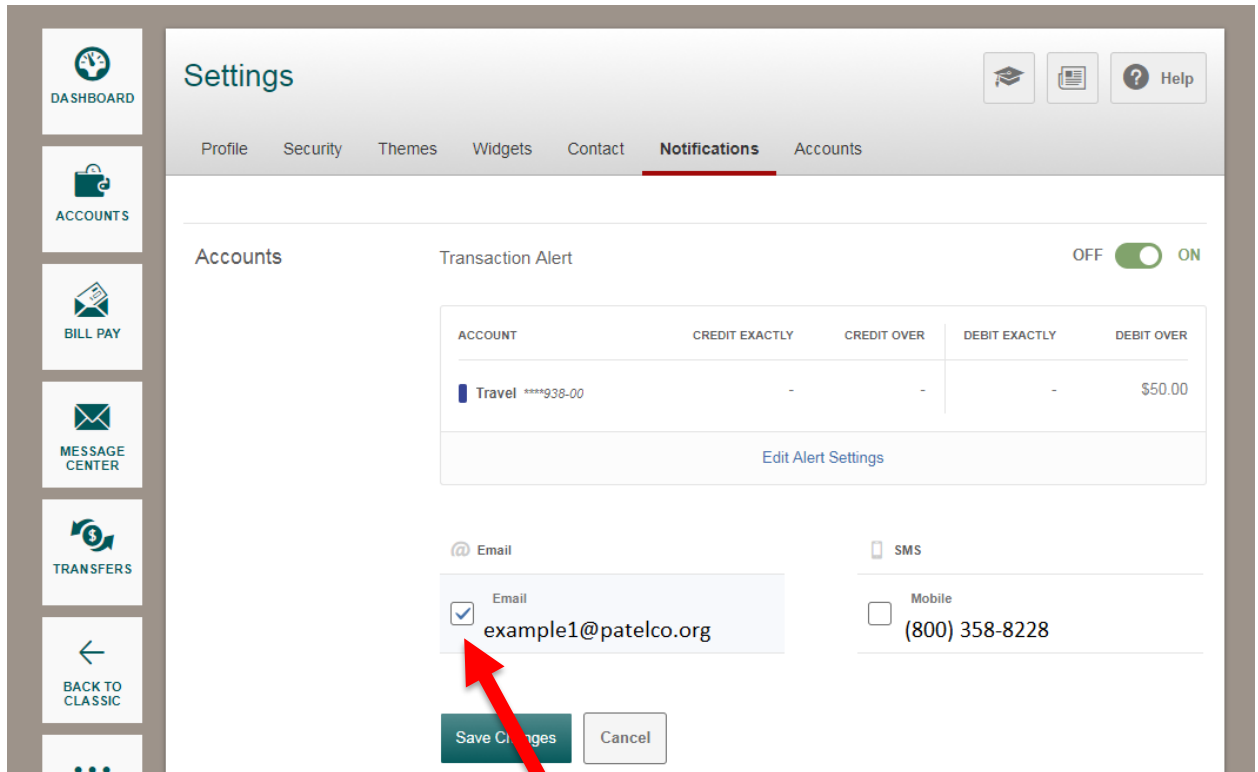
DASHBOARD

ACCOUNTS

BILL PAY

MESSAGE CENTER

TRANSFERS

BACK TO CLASSIC

Settings

Help

Profile Security Themes Widgets Contact Notifications Accounts

Accounts

Transaction Alert

OFF ON

| ACCOUNT | CREDIT EXACTLY | CREDIT OVER | DEBIT EXACTLY | DEBIT OVER |
|---|---|---|---|---|
| Travel ****938-00 | - | - | - | $50.00 |

Edit Alert Settings

Email

SMS

Email
example1@patelco.org

Mobile
(800) 358-8228

Save Ch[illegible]nges

Cancel